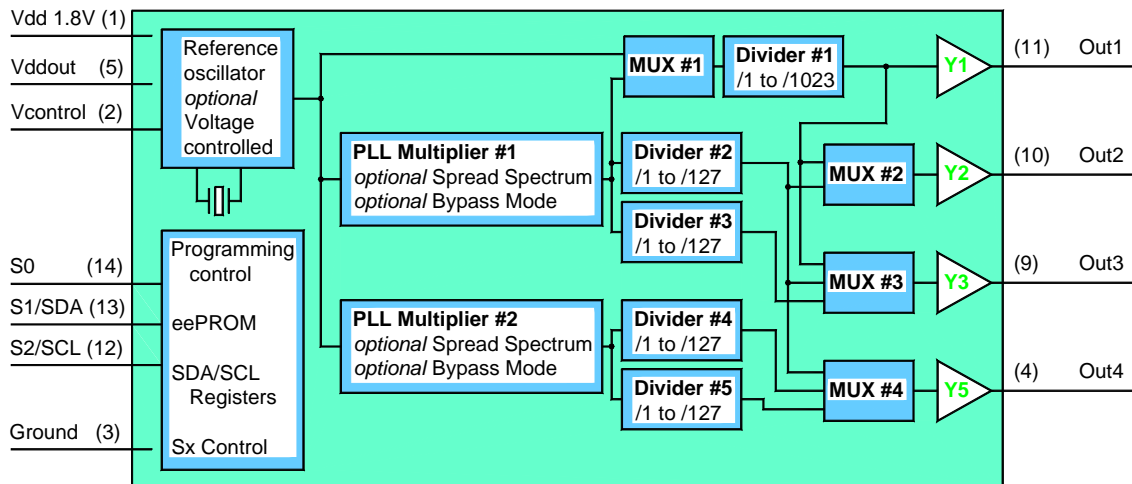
Vdd 1.8V (1)

Vddout (5)

Vcontrol (2)

Reference oscillator *optional* Voltage controlled

S0 (14)

S1/SDA (13)

S2/SCL (12)

Ground (3)

Programming control

eePROM

SDA/SCL Registers

Sx Control

**PLL Multiplier #1**
*optional* Spread Spectrum
*optional* Bypass Mode

**PLL Multiplier #2**
*optional* Spread Spectrum
*optional* Bypass Mode

**MUX #1**

**Divider #1**
/1 to /1023

**Divider #2**
/1 to /127

**Divider #3**
/1 to /127

**Divider #4**
/1 to /127

**Divider #5**
/1 to /127

**MUX #2**

**MUX #3**

**MUX #4**

Y1

Y2

Y3

Y5

(11) Out1

(10) Out2

(9) Out3

(4) Out4